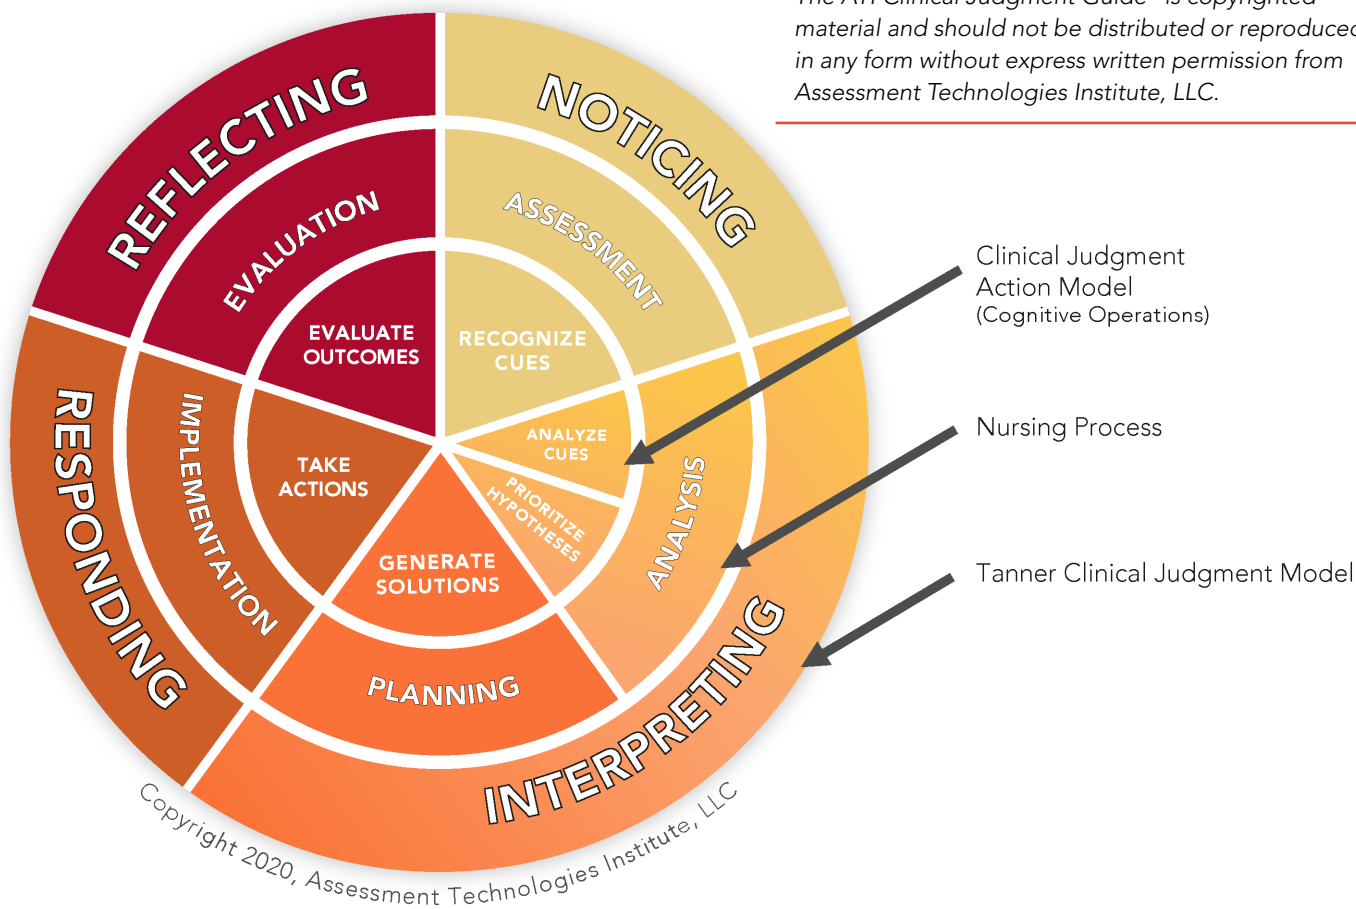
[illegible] material and should not be distributed or reproduce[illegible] in any form without express written permission from Assessment Technologies Institute, LLC.

REFLECTING
NOTICING
EVALUATION
ASSESSMENT
EVALUATE OUTCOMES
RECOGNIZE CUES
ANALYZE CUES
PRIORITIZE HYPOTHESES
RESPONDING
IMPLEMENTATION
TAKE ACTIONS
GENERATE SOLUTIONS
ANALYSIS
PLANNING
INTERPRETING

Clinical Judgment Action Model
(Cognitive Operations)

Nursing Process

Tanner Clinical Judgment Model

Copyright 2020, Assessment Technologies Institute, LLC